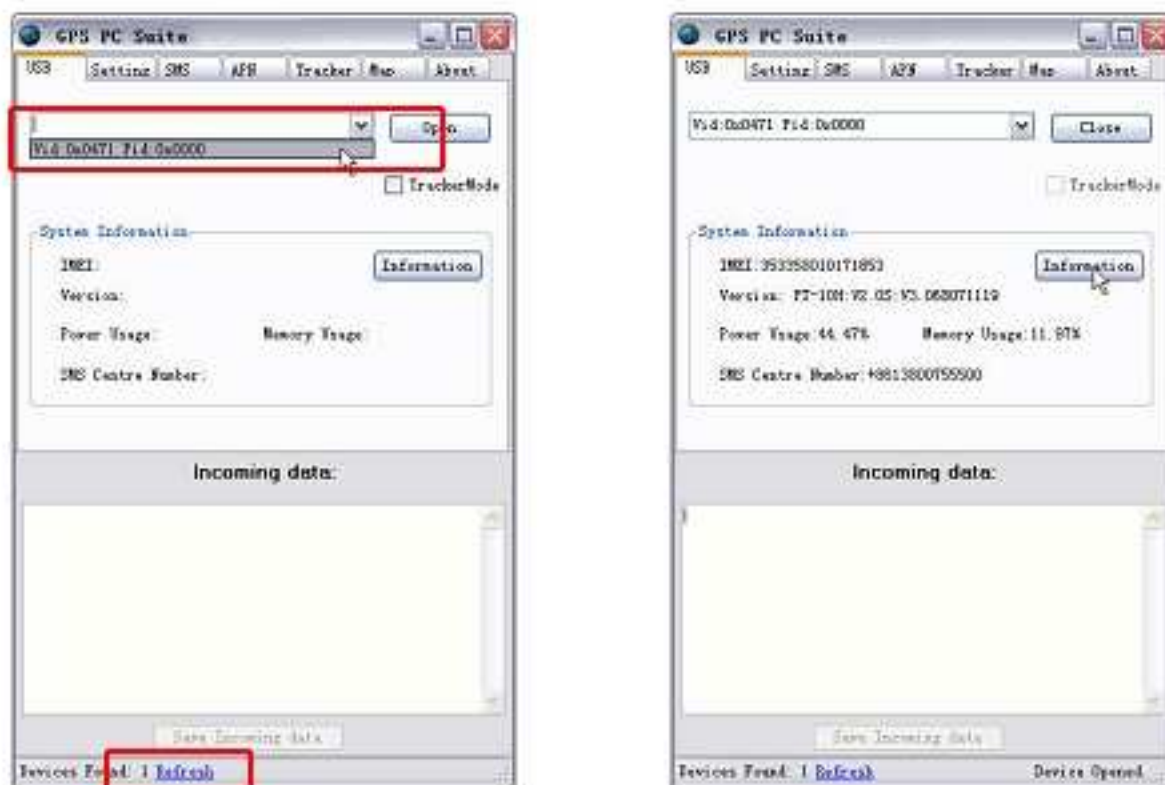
GPS PC Suite
USB Setting SMS APN Tracker Map About
Vid:0x0471 Pid:0x0000
Open
TrackerMode
System Information
IMEI:
Version:
Power Usage:
Memory Usage:
SMS Centre Number:
Information
Incoming data:
Save Incoming data
Devices Found: 1 Refresh

GPS PC Suite
USB Setting SMS APN Tracker Map About
Vid:0x0471 Pid:0x0000
Close
TrackerMode
System Information
IMEI:353358010171853
Version: PT-10H:V2.05:V3.060071119
Power Usage:44.47%
Memory Usage:11.97%
SMS Centre Number:+8613800755500
Information
Incoming data:
Save Incoming data
Devices Found: 1 Refresh
Device Opened